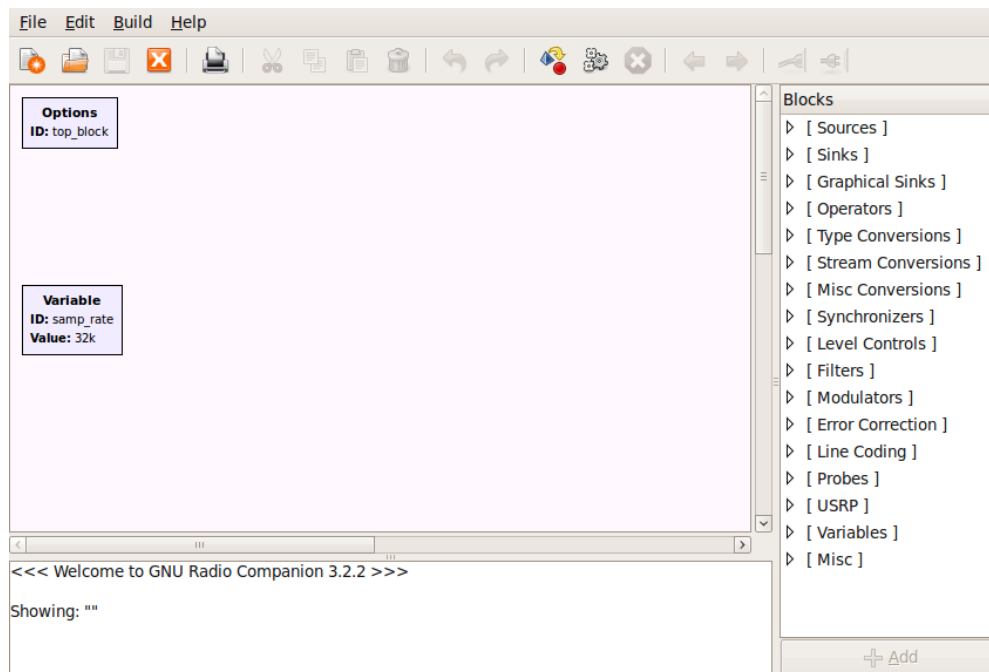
File Edit Build Help

Options
ID: top_block

Variable
ID: samp_rate
Value: 32k

Blocks
[ Sources ]
[ Sinks ]
[ Graphical Sinks ]
[ Operators ]
[ Type Conversions ]
[ Stream Conversions ]
[ Misc Conversions ]
[ Synchronizers ]
[ Level Controls ]
[ Filters ]
[ Modulators ]
[ Error Correction ]
[ Line Coding ]
[ Probes ]
[ USRP ]
[ Variables ]
[ Misc ]

<<< Welcome to GNU Radio Companion 3.2.2 >>>

Showing: ""

Add